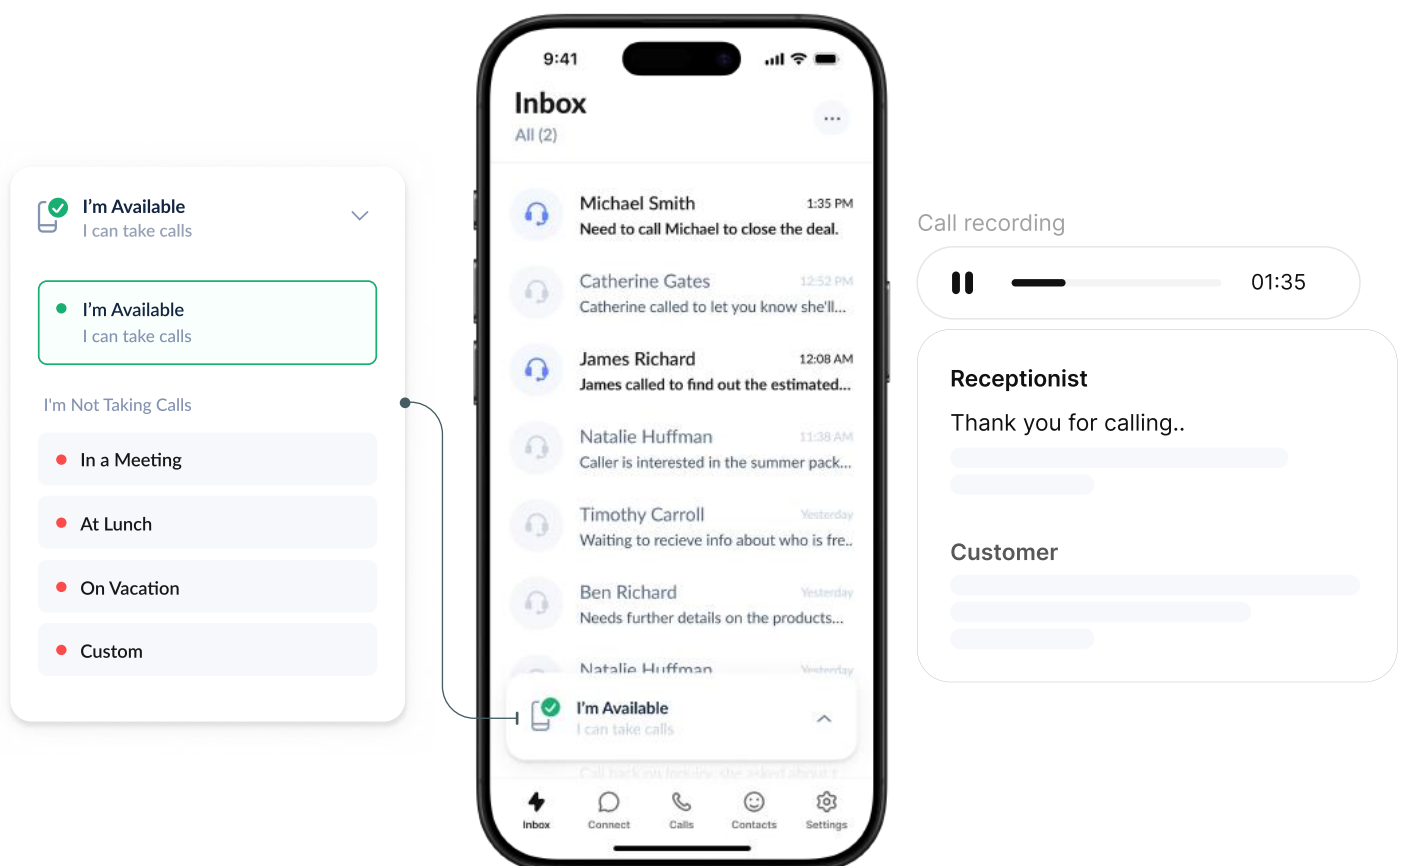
I'm Available
I can take calls

I'm Available
I can take calls

I'm Not Taking Calls

In a Meeting

At Lunch

On Vacation

Custom

9:41

Inbox
All (2)

Michael Smith 1:35 PM
Need to call Michael to close the deal.

Catherine Gates 12:52 PM
Catherine called to let you know she'll...

James Richard 12:08 AM
James called to find out the estimated...

Natalie Huffman 11:38 AM
Caller is interested in the summer pack...

Timothy Carroll Yesterday
Waiting to recieve info about who is fre...

Ben Richard Yesterday
Needs further details on the products...

Natalie Huffman Yesterday

I'm Available
I can take calls

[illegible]

Inbox Connect Calls Contacts Settings

Call recording

01:35

Receptionist
Thank you for calling..

Customer